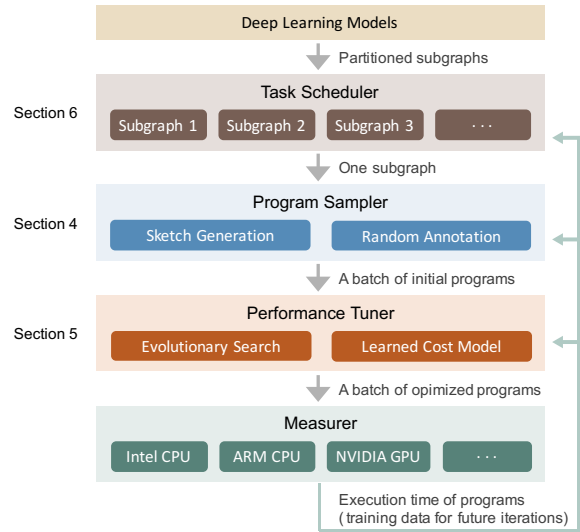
Deep Learning Models

Partitioned subgraphs

Section 6

Task Scheduler

Subgraph 1

Subgraph 2

Subgraph 3

· · ·

One subgraph

Section 4

Program Sampler

Sketch Generation

Random Annotation

A batch of initial programs

Section 5

Performance Tuner

Evolutionary Search

Learned Cost Model

A batch of opimized programs

Measurer

Intel CPU

ARM CPU

NVIDIA GPU

· · ·

Execution time of programs
( training data for future iterations)